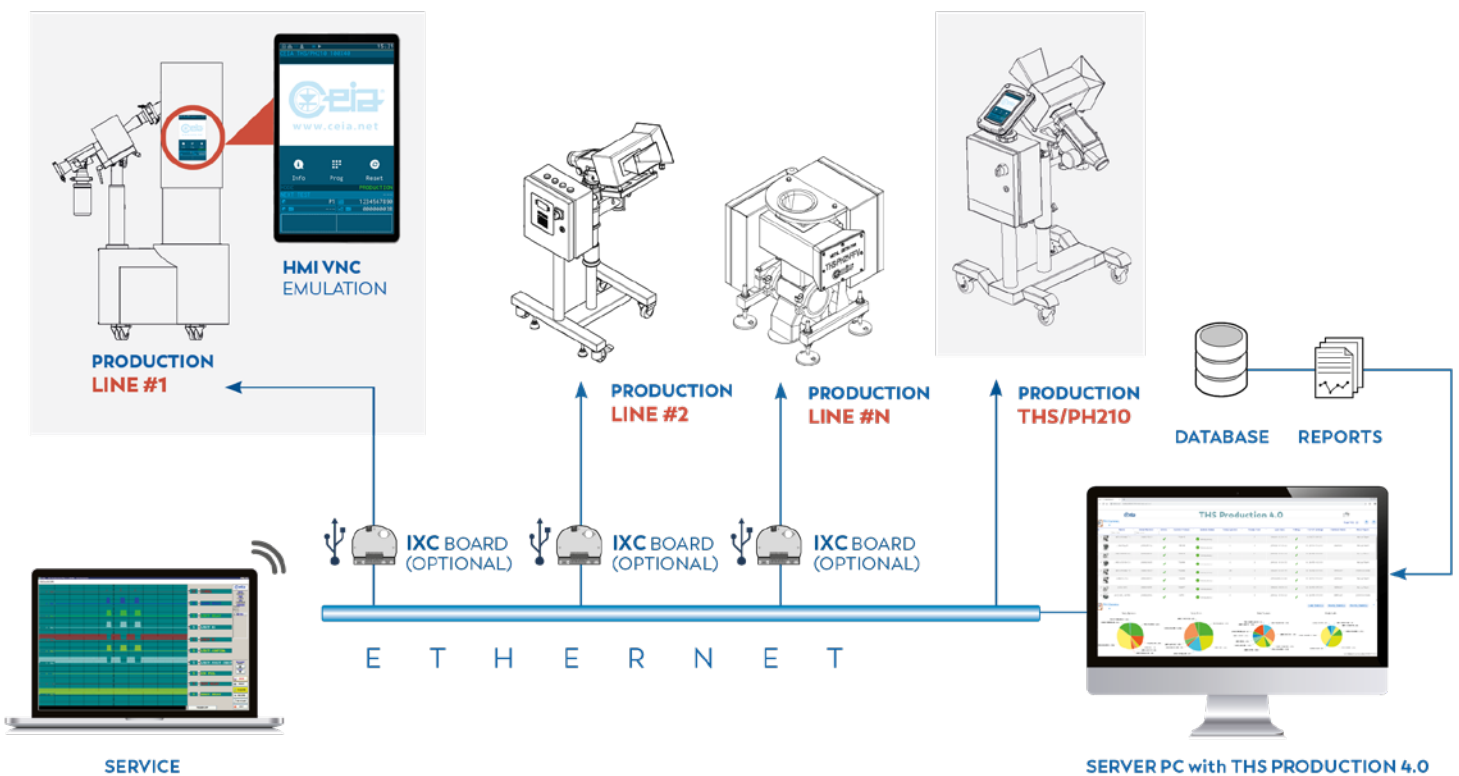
ceia
www.ceia.net

Info
Prog
Reset

HMI VNC
EMULATION

PRODUCTION
LINE #1

PRODUCTION
LINE #2

PRODUCTION
LINE #N

PRODUCTION
THS/PH210

DATABASE

REPORTS

IXC BOARD
(OPTIONAL)

IXC BOARD
(OPTIONAL)

IXC BOARD
(OPTIONAL)

THS Production 4.0

E T H E R N E T

SERVICE

SERVER PC with THS PRODUCTION 4.0